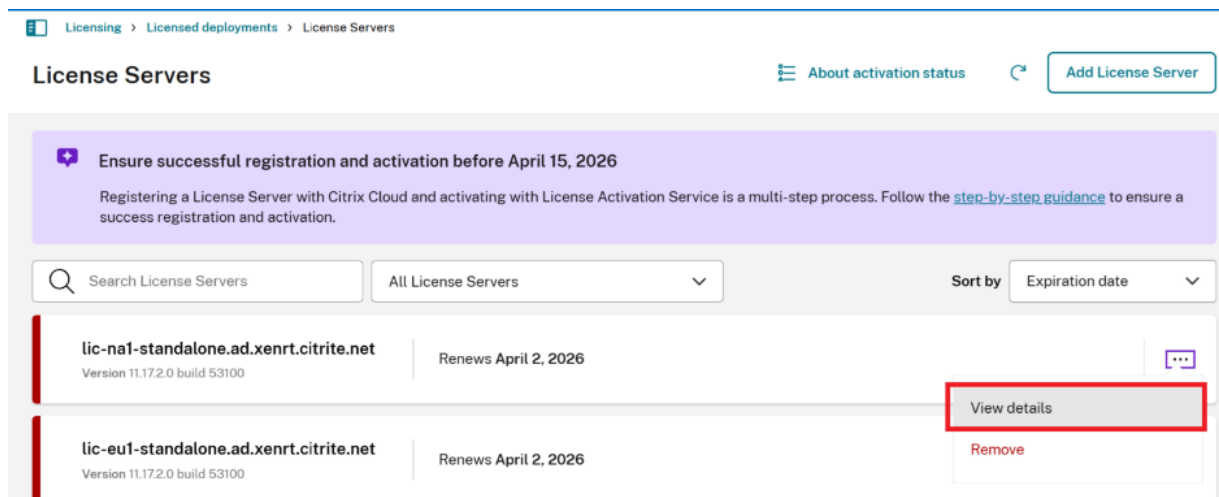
Licensing > Licensed deployments > License Servers

License Servers

About activation status

Add License Server

Ensure successful registration and activation before April 15, 2026

Registering a License Server with Citrix Cloud and activating with License Activation Service is a multi-step process. Follow the step-by-step guidance to ensure a success registration and activation.

Search License Servers

All License Servers

Sort by

Expiration date

lic-na1-standalone.ad.xenrt.citrite.net
Version 11.17.2.0 build 53100

Renews April 2, 2026

View details

Remove

lic-eu1-standalone.ad.xenrt.citrite.net
Version 11.17.2.0 build 53100

Renews April 2, 2026